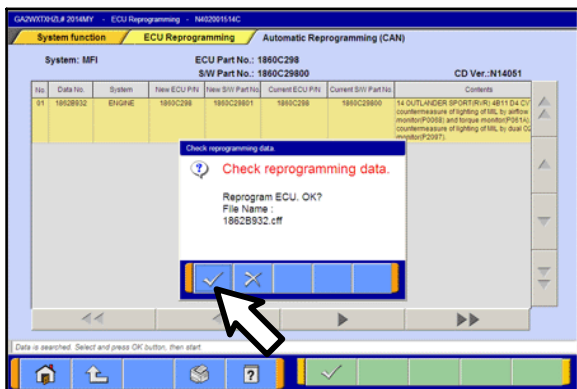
GA2WXTXHZL# 2014MY - ECU Reprogramming - N402001514C

System function | ECU Reprogramming | Automatic Reprogramming (CAN)

System: MFI

ECU Part No.: 1860C298

S/W Part No.: 1860C29800

CD Ver.: N14051

| No. | Data No. | System | New ECU P/N | New S/W Part No. | Current ECU P/N | Current S/W Part No. | Contents |
|---|---|---|---|---|---|---|---|
| 01 | 1862B932 | ENGINE | 1860C298 | 1860C29801 | 1860C298 | 1860C29800 | 14 OUTLANDER SPORT(RVR) 4B11 D4 CVT countermeasure of lighting of MIL by airflow monitor(P0068) and torque monitor(P061A) countermeasure of lighting of MIL by dual O2 monitor(P2097). |

Check reprogramming data.

Check reprogramming data.

Reprogram ECU. OK?
File Name :
1862B932.cff

Data is searched. Select and press OK button, then start.